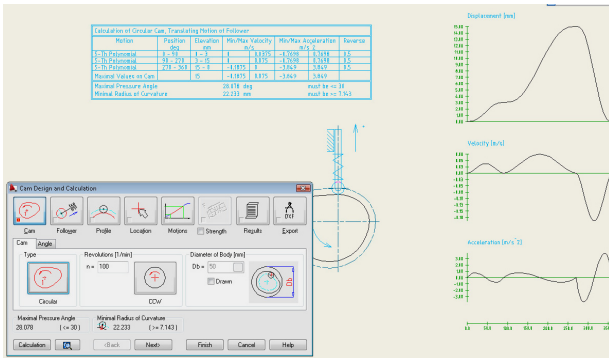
Calculation of Circular Cam, Translating Motion of Follower

| Motion | Position deg | Elevation mm | Min/Max Velocity m/s | | Min/Max Acceleration m/s^2 | | Reverse |
|---|---|---|---|---|---|---|---|
| 5-Th Polynomial | 0 - 90 | 0 - 8 | 0 | 0.0075 | -0.7698 | 0.7698 | 0.5 |
| 5-Th Polynomial | 90 - 270 | 8 - 15 | 0 | 0.0075 | -0.7698 | 0.7698 | 0.5 |
| 5-Th Polynomial | 270 - 360 | 15 - 0 | -0.1875 | 0 | -3.849 | 3.849 | 0.5 |
| Maximal Values on Cam | | 15 | -0.1875 | 0.0075 | -3.849 | 3.849 | |

Maximal Pressure Angle 28.078 deg must be <= 30
Minimal Radius of Curvature 22.233 mm must be >= 7.143

Displacement [mm]
15.00 14.00 13.00 12.00 11.00 10.00 9.00 8.00 7.00 6.00 5.00 4.00 3.00 2.00 1.00 0.00

Velocity [m/s]
0.100 0.050 0.000 -0.050 -0.100 -0.150 -0.200

Acceleration [m/s^2]
3.00 2.00 1.00 0.00 -1.00 -2.00 -3.00

0.0 50.0 100.0 150.0 200.0 250.0 300.0 350.0

Cam Design and Calculation

Cam Follower Profile Location Motions Strength Results Export

Cam Angle

Type
Circular

Revolutions [1/min]
n = 100
CCW

Diameter of Body [mm]
Db = 50
Drawn
Db

Maximal Pressure Angle
28.078 (<= 30)

Minimal Radius of Curvature
22.233 (>= 7.143)

Calculation < Back Next > Finish Cancel Help